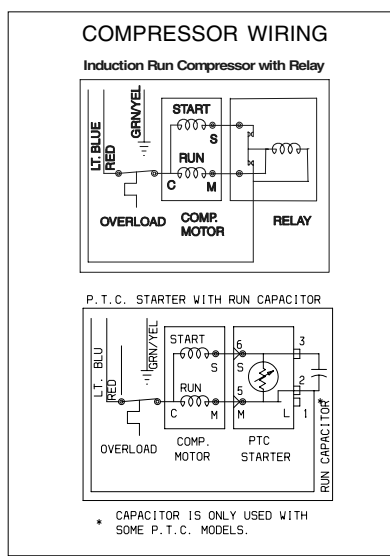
COMPRESSOR WIRING

Induction Run Compressor with Relay

LT. BLUE
RED
GRN/YEL
START
S
RUN
C
M
OVERLOAD
COMP. MOTOR
RELAY

P.T.C. STARTER WITH RUN CAPACITOR

LT. BLU
RED
GRN/YEL
START
S
RUN
C
M
6
5
S
M
L
3
2
1
*
OVERLOAD
COMP. MOTOR
PTC STARTER
RUN CAPACITOR

* CAPACITOR IS ONLY USED WITH SOME P.T.C. MODELS.